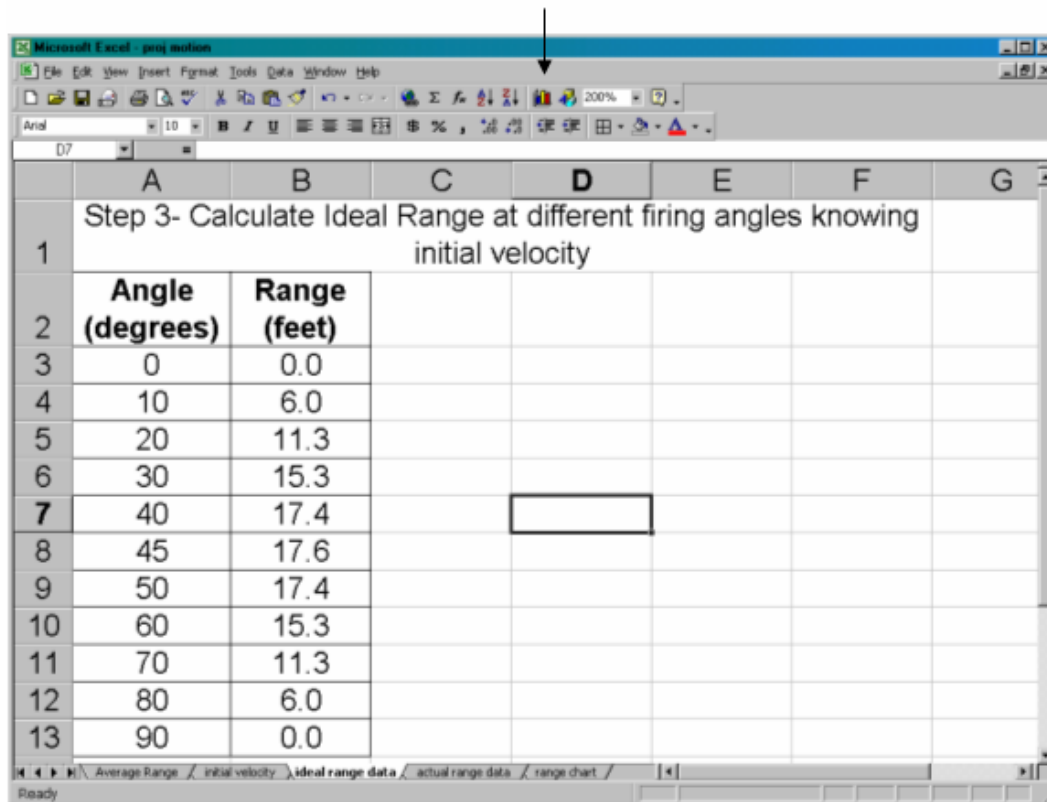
Microsoft Excel - proj motion

File Edit View Insert Format Tools Data Window Help

200%

Arial 10 B I U $ %

D7 =

| | A | B | C | D | E | F | G |
|---|---|---|---|---|---|---|---|
| 1 | Step 3- Calculate Ideal Range at different firing angles knowing initial velocity | | | | | | |
| 2 | Angle (degrees) | Range (feet) | | | | | |
| 3 | 0 | 0.0 | | | | | |
| 4 | 10 | 6.0 | | | | | |
| 5 | 20 | 11.3 | | | | | |
| 6 | 30 | 15.3 | | | | | |
| 7 | 40 | 17.4 | | | | | |
| 8 | 45 | 17.6 | | | | | |
| 9 | 50 | 17.4 | | | | | |
| 10 | 60 | 15.3 | | | | | |
| 11 | 70 | 11.3 | | | | | |
| 12 | 80 | 6.0 | | | | | |
| 13 | 90 | 0.0 | | | | | |

Average Range / initial velocity / ideal range data / actual range data / range chart /

Ready